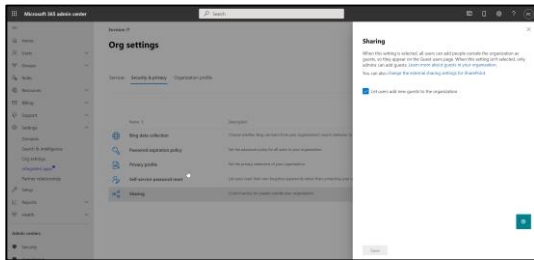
Microsoft 365 admin center

Search

Home

Users

Groups

Roles

Resources

Billing

Support

Settings

Domains

Search & intelligence

Org settings

Integrated apps

Partner relationships

Setup

Reports

Health

Admin centers

Security

Org settings

Services

Security & privacy

Organization profile

Name

Description

Bing data collection

Password expiration policy

Privacy profile

Self-service password reset

Sharing

Sharing

When this setting is selected, all users can add people outside the organization as guests, so they appear on the Guest users page. When this setting isn't selected, only admins can add guests. Learn more about guests in your organization

You can also change the external sharing settings for SharePoint

Let users add new guests to the organization

Save